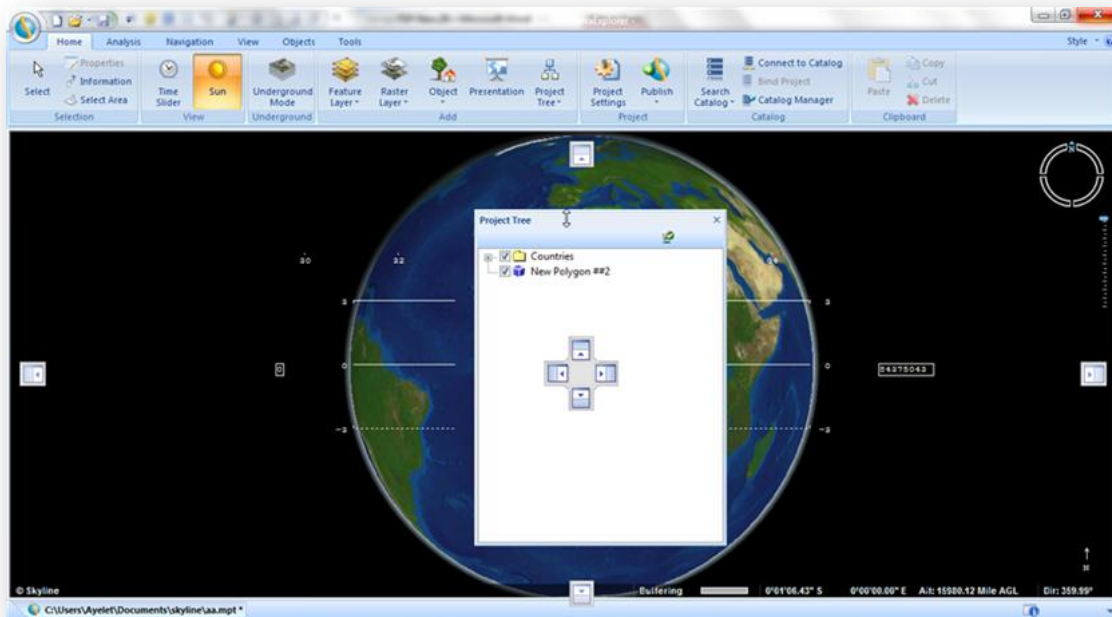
Home Analysis Navigation View Objects Tools

Style

Select
Properties
Information
Select Area
Selection

Time Slider
Sun
View

Underground Mode
Underground

Feature Layer
Raster Layer
Object
Presentation
Project Tree
Add

Project Settings
Publish
Project

Search Catalog
Connect to Catalog
Bind Project
Catalog Manager
Catalog

Paste
Copy
Cut
Delete
Clipboard

Project Tree

Countries
New Polygon ##2

30
32
3
0
-3

04275043

© Skyline
Buffering
0°01'06.43" S
0°00'00.00" E
Alt: 15980.12 Mile AGL
Dir: 359.99°

C:\Users\Ayelet\Documents\skyline\aa.mpt *